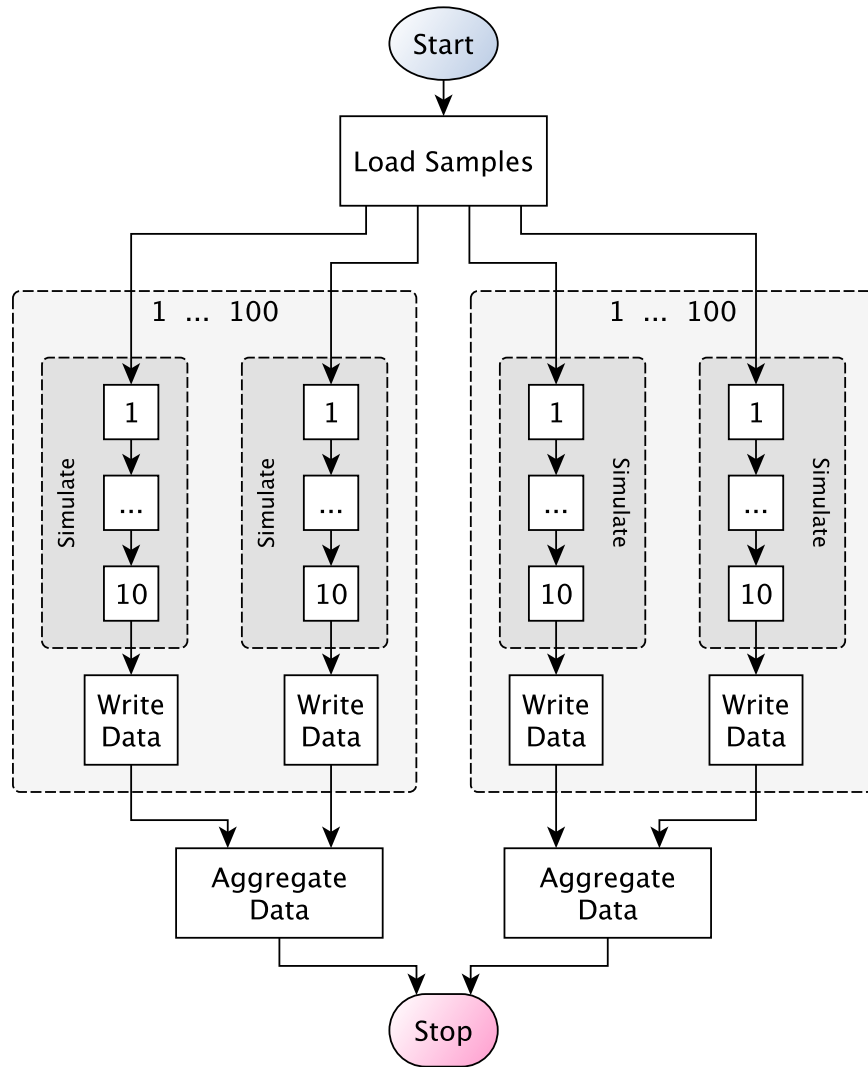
Start

Load Samples

1 ... 100

Simulate

1

...

10

Write Data

Simulate

1

...

10

Write Data

1 ... 100

1

...

10

Simulate

Write Data

1

...

10

Simulate

Write Data

Aggregate Data

Aggregate Data

Stop